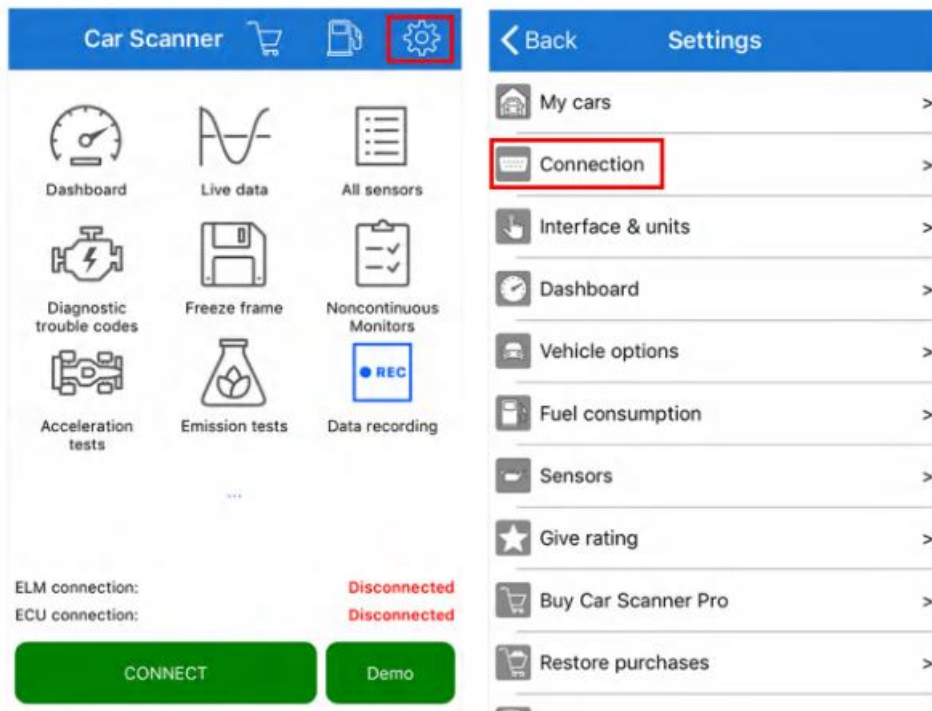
Car Scanner

Dashboard
Live data
All sensors
Diagnostic trouble codes
Freeze frame
Noncontinuous Monitors
Acceleration tests
Emission tests
● REC
Data recording

...

ELM connection: Disconnected
ECU connection: Disconnected

CONNECT
Demo

< Back
Settings

My cars >
Connection >
Interface & units >
Dashboard >
Vehicle options >
Fuel consumption >
Sensors >
Give rating >
Buy Car Scanner Pro >
Restore purchases >